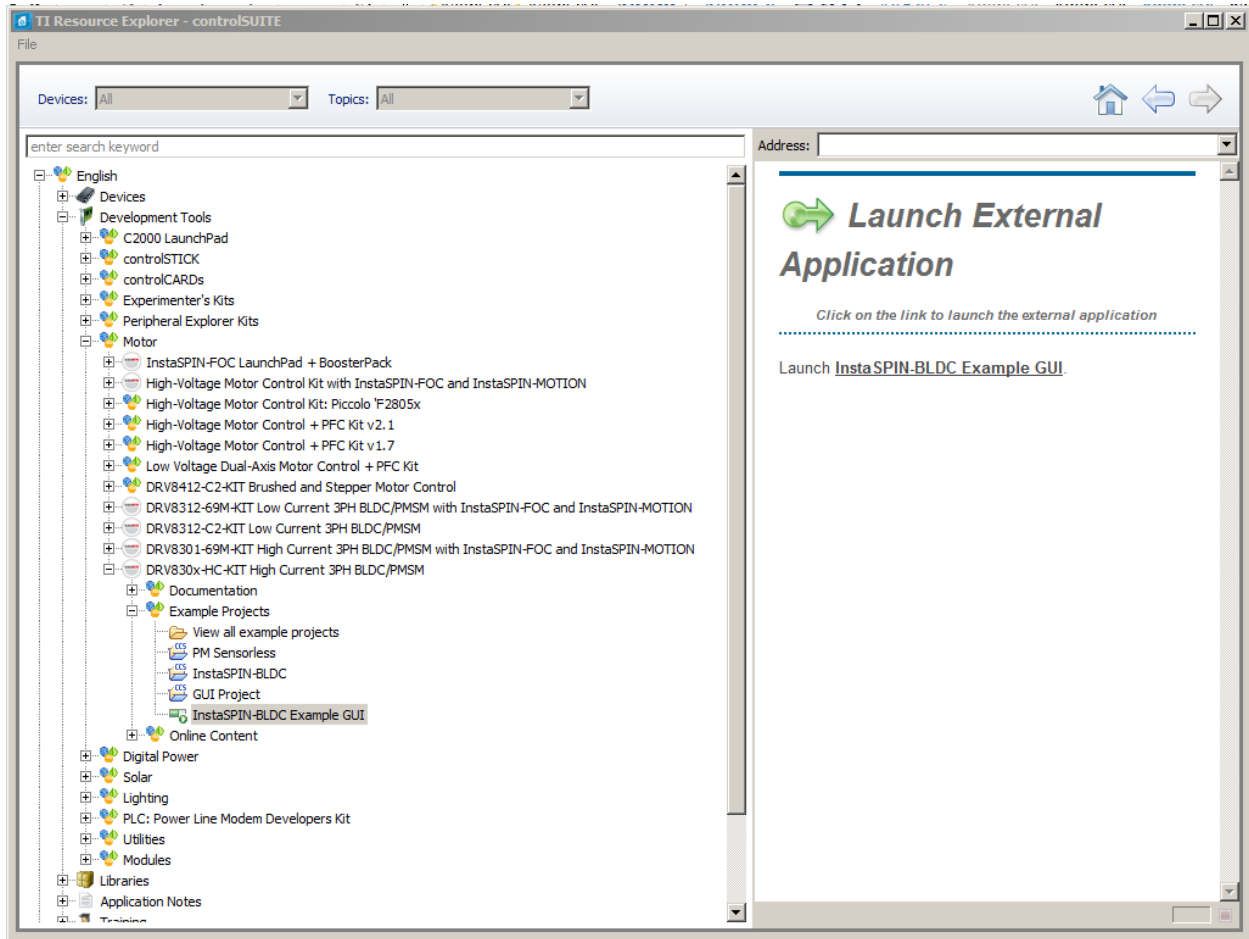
TI Resource Explorer - controlSUITE
File

Devices: All
Topics: All

enter search keyword

English
Devices
Development Tools
C2000 LaunchPad
controlSTICK
controlCARDs
Experimenter's Kits
Peripheral Explorer Kits
Motor
InstaSPIN-FOC LaunchPad + BoosterPack
High-Voltage Motor Control Kit with InstaSPIN-FOC and InstaSPIN-MOTION
High-Voltage Motor Control Kit: Piccolo 'F2805x
High-Voltage Motor Control + PFC Kit v2.1
High-Voltage Motor Control + PFC Kit v1.7
Low Voltage Dual-Axis Motor Control + PFC Kit
DRV8412-C2-KIT Brushed and Stepper Motor Control
DRV8312-69M-KIT Low Current 3PH BLDC/PMSM with InstaSPIN-FOC and InstaSPIN-MOTION
DRV8312-C2-KIT Low Current 3PH BLDC/PMSM
DRV8301-69M-KIT High Current 3PH BLDC/PMSM with InstaSPIN-FOC and InstaSPIN-MOTION
DRV830x-HC-KIT High Current 3PH BLDC/PMSM
Documentation
Example Projects
View all example projects
PM Sensorless
InstaSPIN-BLDC
GUI Project
InstaSPIN-BLDC Example GUI
Online Content
Digital Power
Solar
Lighting
PLC: Power Line Modem Developers Kit
Utilities
Modules
Libraries
Application Notes
Training

Address:

Launch External Application

Click on the link to launch the external application

Launch InstaSPIN-BLDC Example GUI.